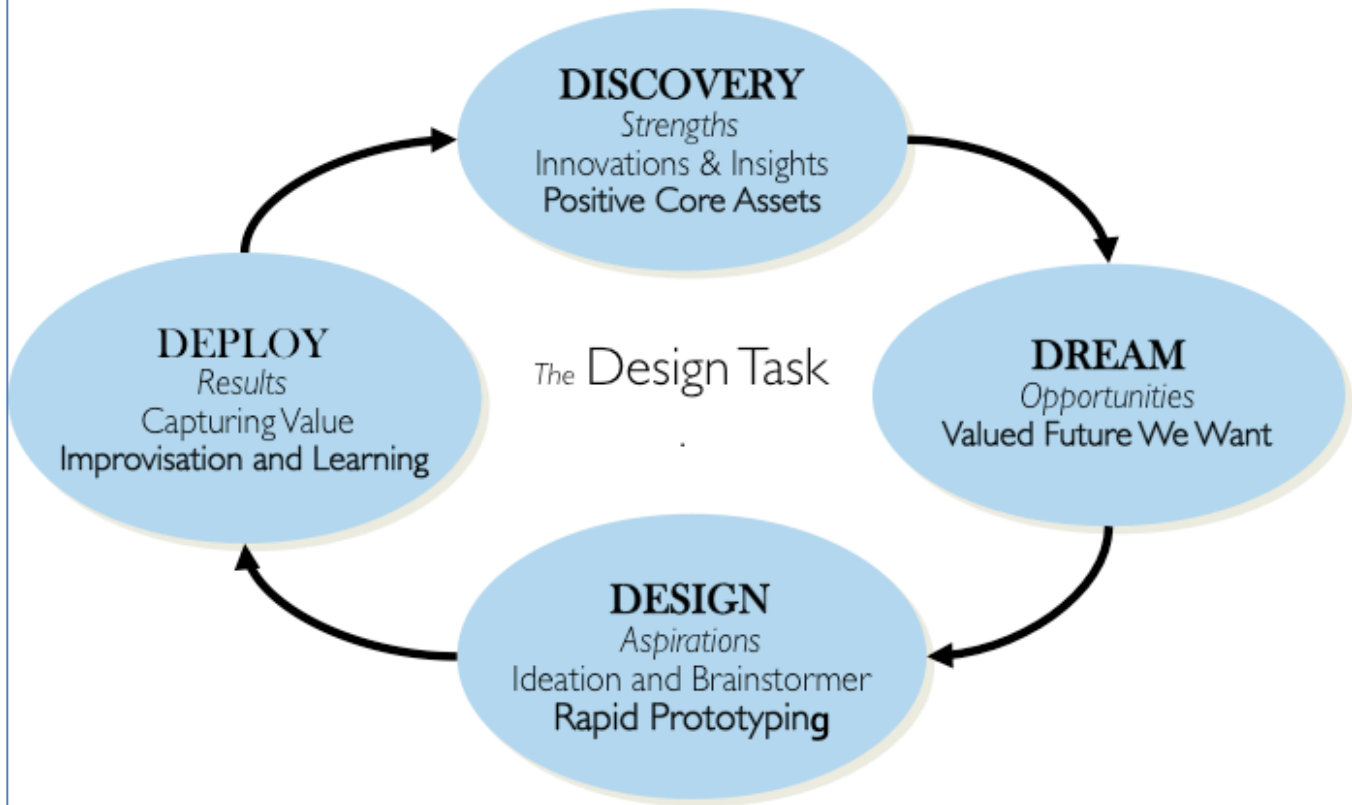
DISCOVERY
Strengths
Innovations & Insights
Positive Core Assets

DREAM
Opportunities
Valued Future We Want

DESIGN
Aspirations
Ideation and Brainstormer
Rapid Prototyping

DEPLOY
Results
Capturing Value
Improvisation and Learning

The Design Task